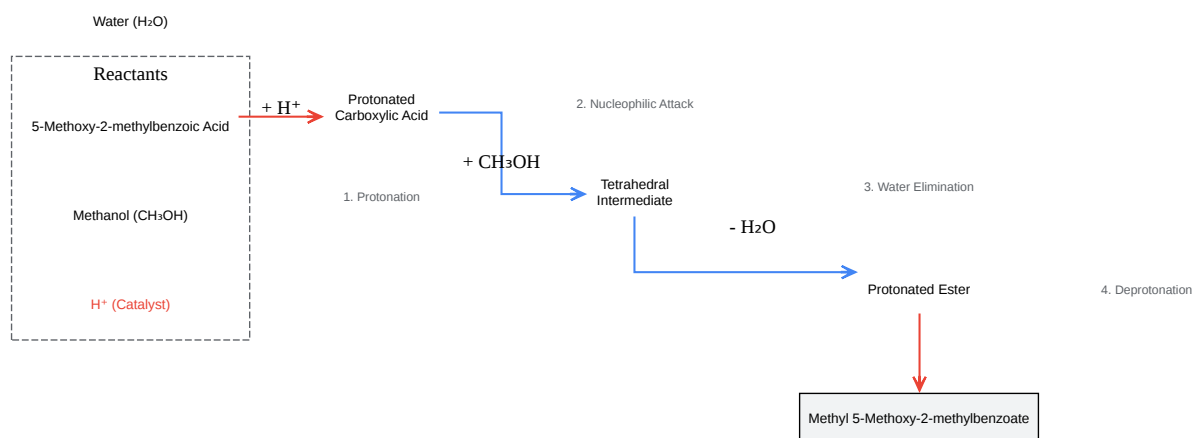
Water ($H_2O$)

Reactants

5-Methoxy-2-methylbenzoic Acid

Methanol ($CH_3OH$)

$H^+$ (Catalyst)

+ $H^+$

Protonated Carboxylic Acid

1. Protonation

+ $CH_3OH$

2. Nucleophilic Attack

Tetrahedral Intermediate

- $H_2O$

3. Water Elimination

Protonated Ester

4. Deprotonation

Methyl 5-Methoxy-2-methylbenzoate